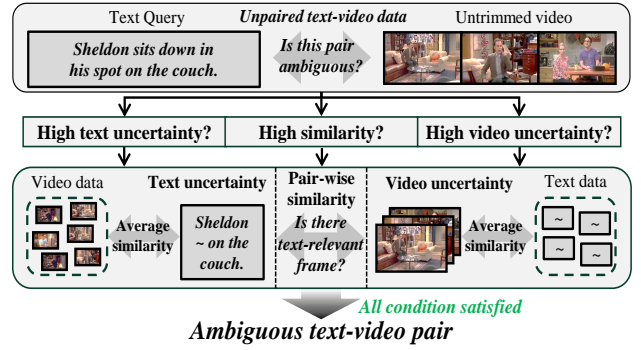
Text Query

Unpaired text-video data

Untrimmed video

Sheldon sits down in his spot on the couch.

Is this pair ambiguous?

High text uncertainty?

High similarity?

High video uncertainty?

Video data

Text uncertainty

Average similarity

Sheldon ~ on the couch.

Pair-wise similarity

Is there text-relevant frame?

Video uncertainty

Text data

Average similarity

~

~

~

~

All condition satisfied

Ambiguous text-video pair